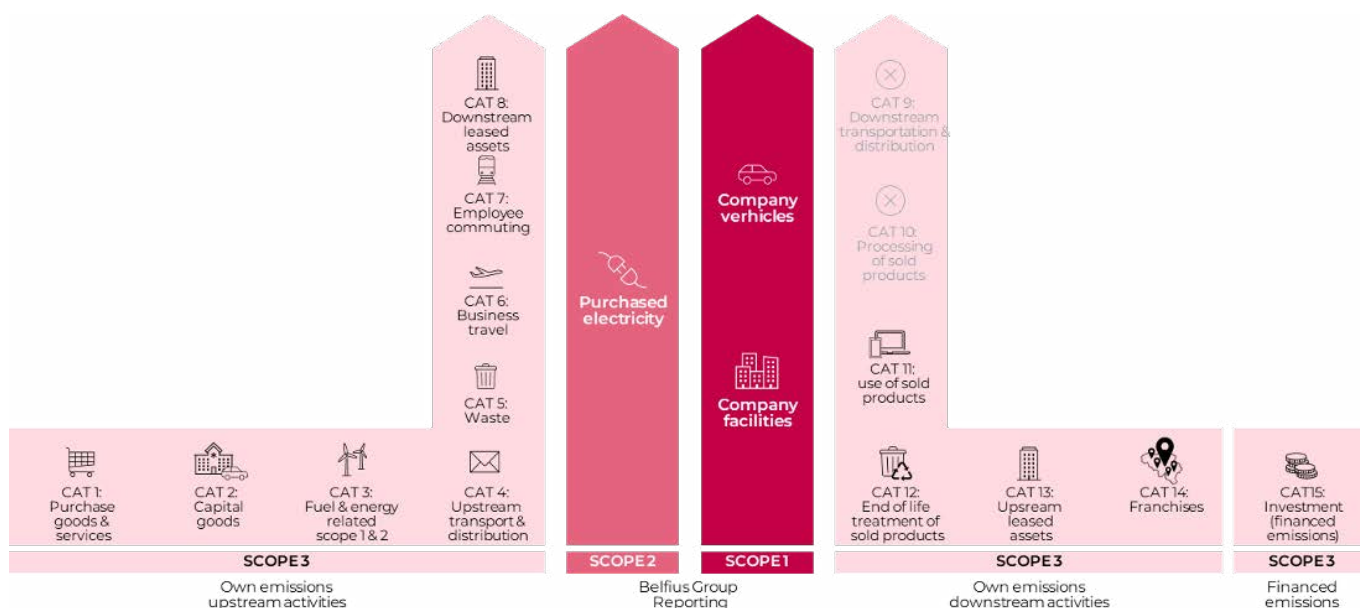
CAT 8: Downstream leased assets

CAT 7: Employee commuting

CAT 6: Business travel

CAT 5: Waste

Purchased electricity

Company verhicles

Company facilities

CAT 9: Downstream transportation & distribution

CAT 10: Processing of sold products

CAT 11: use of sold products

CAT 1: Purchase goods & services

CAT 2: Capital goods

CAT 3: Fuel & energy related scope 1 & 2

CAT 4: Upstream transport & distribution

CAT 12: End of life treatment of sold products

CAT 13: Upsream leased assets

CAT 14: Franchises

CAT15: Investment (financed emissions)

SCOPE 3

SCOPE 2

SCOPE 1

SCOPE 3

SCOPE 3

Own emissions upstream activities

Belfius Group Reporting

Own emissions downstream activities

Financed emissions